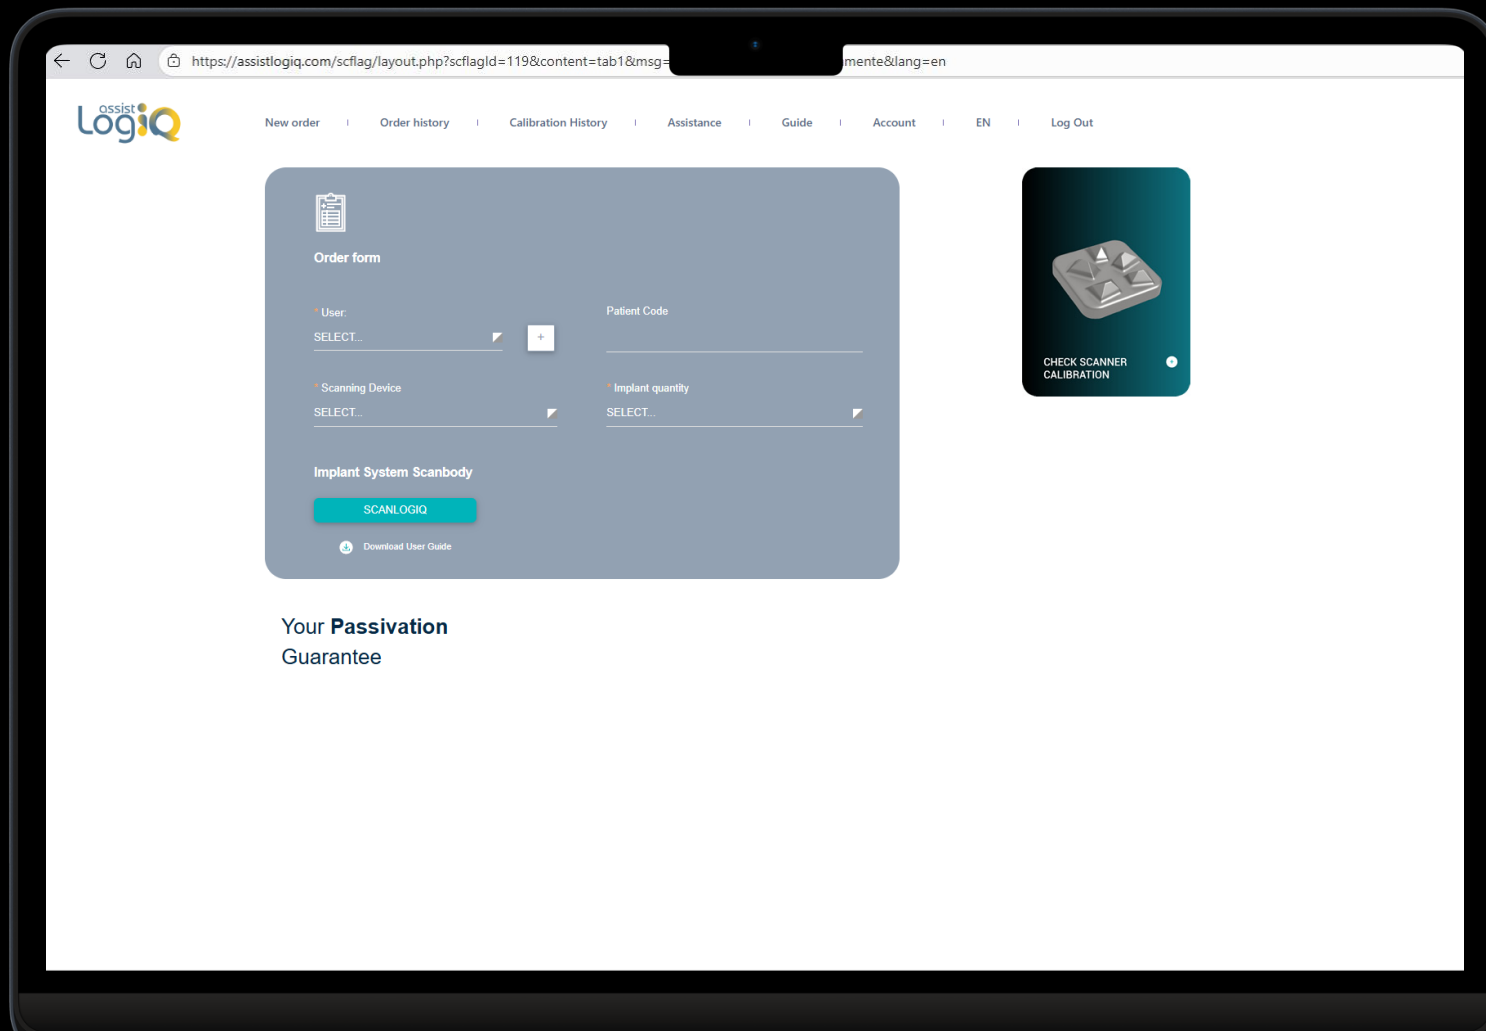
https://assistlogiq.com/scflag/layout.php?scflagId=119&content=tab1&msg=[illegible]mente&lang=en

assist LogiQ

New order | Order history | Calibration History | Assistance | Guide | Account | EN | Log Out

Order form

* User:
SELECT...
+

Patient Code

* Scanning Device
SELECT...

* Implant quantity
SELECT...

Implant System Scanbody

SCANLOGIQ

Download User Guide

CHECK SCANNER CALIBRATION

Your **Passivation** Guarantee